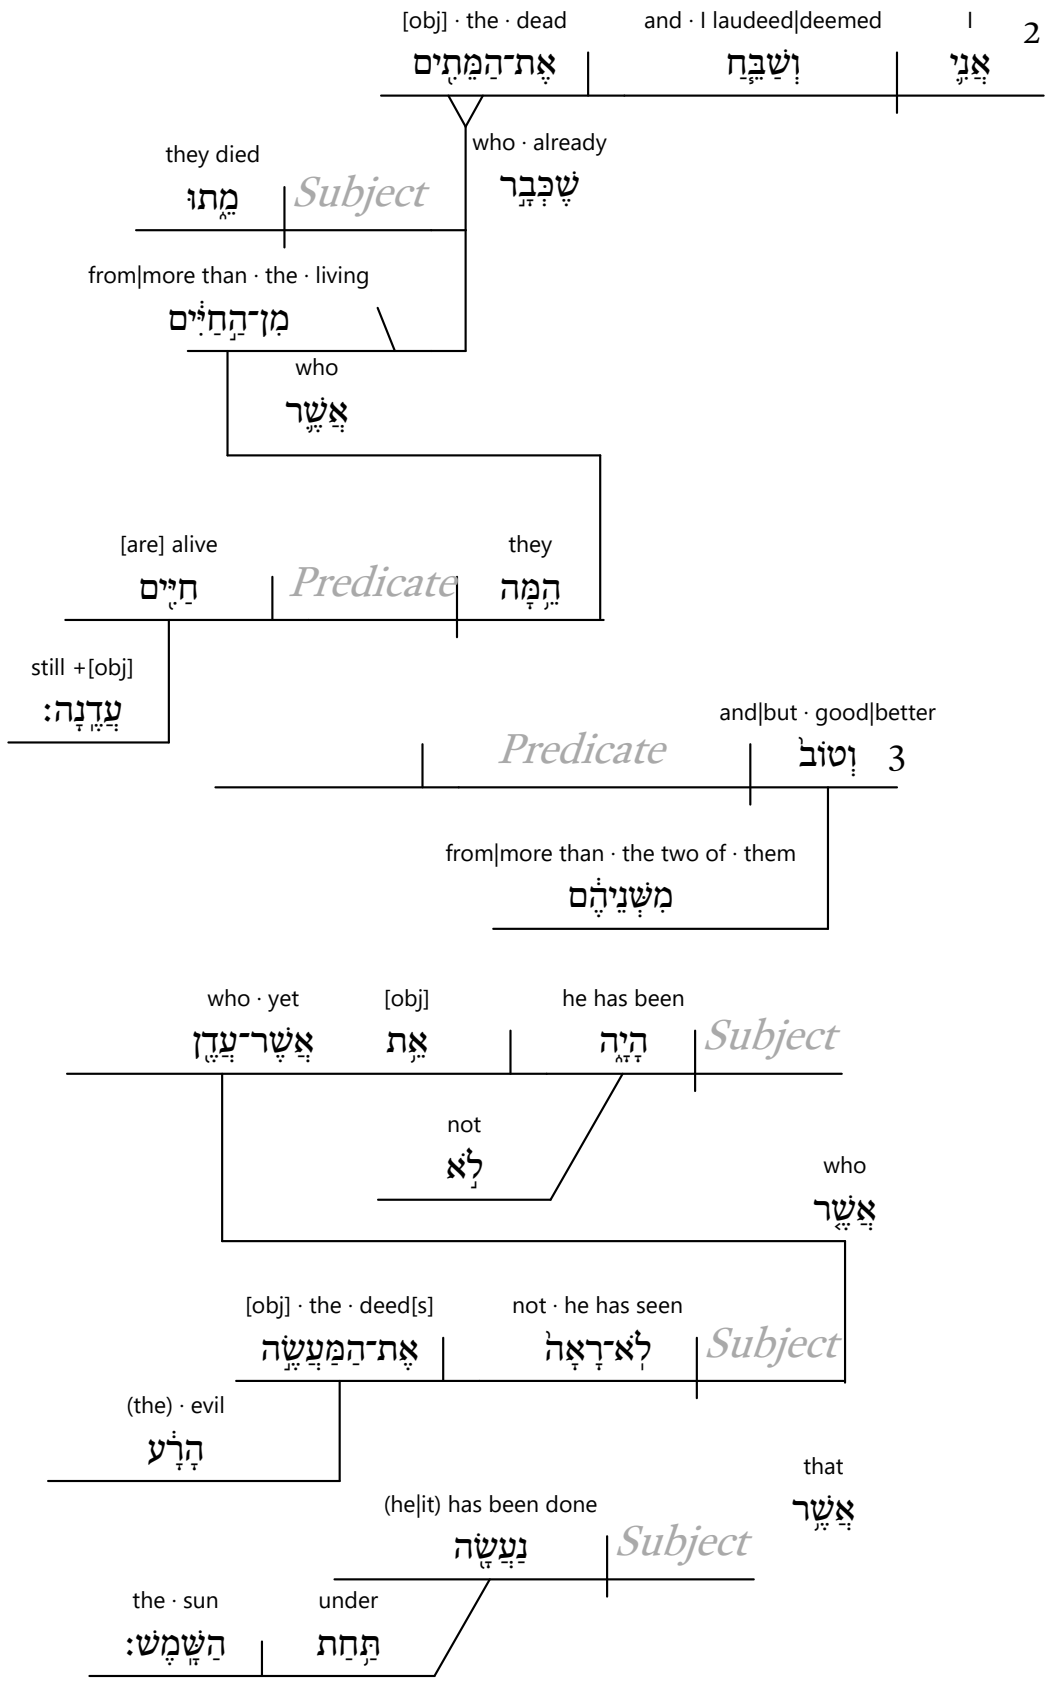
2

I
אֲנִ֔י

and · I laudeed|deemed
וְשַׁבֵּ֤חַ

[obj] · the · dead
אֶת־הַמֵּתִ֖ים

who · already
שֶׁכְּבָ֣ר

they died
מֵ֑תוּ

Subject

from|more than · the · living
מִן־הַ֣חַיִּ֔ים

who
אֲשֶׁ֛ר

they
הֵ֥מָּה

Predicate

[are] alive
חַיִּ֖ים

still +[obj]
עֲדֶֽנָה׃

3

and|but · good|better
וְטוֹב֙

Predicate

from|more than · the two of · them
מִשְּׁנֵיהֶ֔ם

Subject

he has been
הָיָ֑ה

[obj]
אֵ֥ת

who · yet
אֲשֶׁר־עֲדֶ֖ן

not
לֹ֣א

who
אֲשֶׁ֣ר

Subject

not · he has seen
לֹֽא־רָאָה֙

[obj] · the · deed[s]
אֶת־הַמַּעֲשֶׂ֣ה

(the) · evil
הָרָ֔ע

that
אֲשֶׁ֥ר

Subject

(he|it) has been done
נַעֲשָׂ֖ה

under
תַּ֥חַת

the · sun
הַשָּֽׁמֶשׁ׃